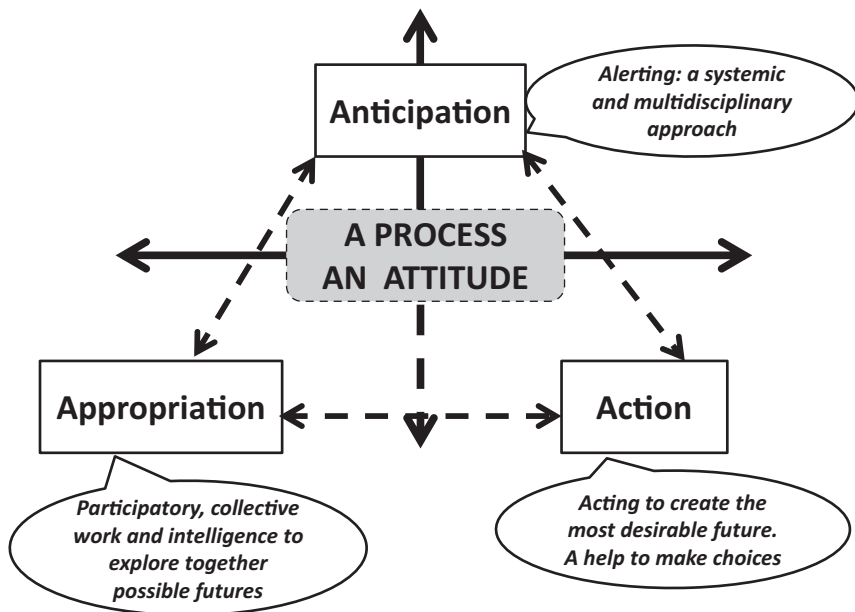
Anticipation

Alerting: a systemic and multidisciplinary approach

A PROCESS
AN ATTITUDE

Appropriation

Action

Participatory, collective work and intelligence to explore together possible futures

Acting to create the most desirable future. A help to make choices